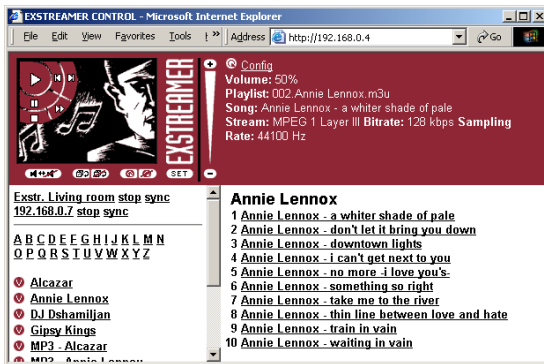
EXSTREAMER CONTROL - Microsoft Internet Explorer

File Edit View Favorites Tools » Address http://192.168.0.4 Go

EXSTREAMER

SET

Config
Volume: 50%
Playlist: 002.Annie Lennox.m3u
Song: Annie Lennox - a whiter shade of pale
Stream: MPEG 1 Layer III Bitrate: 128 kbps Sampling Rate: 44100 Hz

Exstr. Living room stop sync
192.168.0.7 stop sync

A B C D E F G H I J K L M N
O P Q R S T U V W X Y Z

Alcazar
Annie Lennox
DJ Dshamiljan
Gipsy Kings
MP3 - Alcazar
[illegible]

Annie Lennox
1 Annie Lennox - a whiter shade of pale
2 Annie Lennox - don't let it bring you down
3 Annie Lennox - downtown lights
4 Annie Lennox - i can't get next to you
5 Annie Lennox - no more -i love you's-
6 Annie Lennox - something so right
7 Annie Lennox - take me to the river
8 Annie Lennox - thin line between love and hate
9 Annie Lennox - train in vain
10 Annie Lennox - waiting in vain